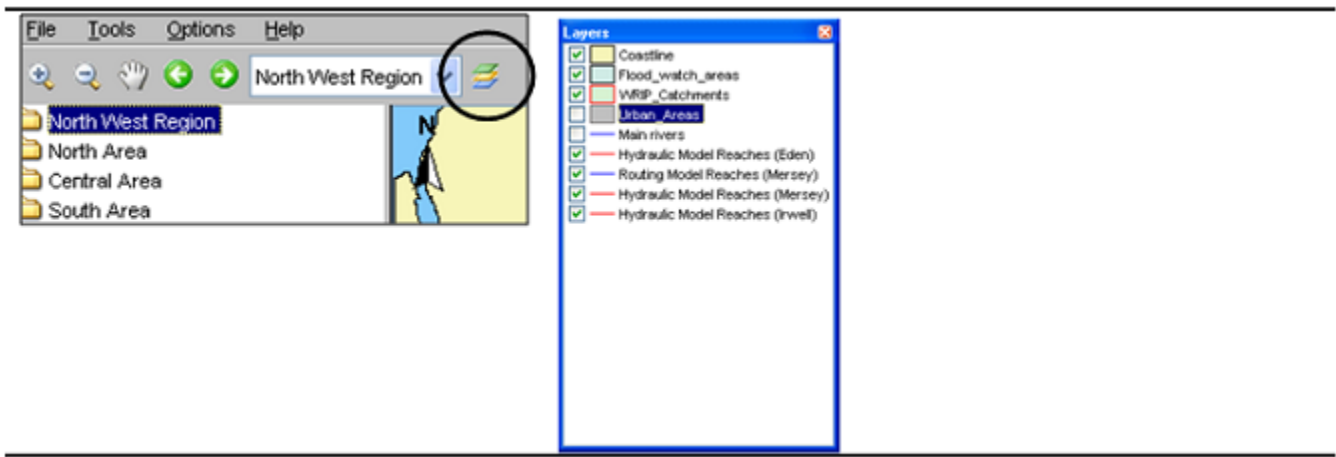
File Tools Options Help

North West Region

North West Region
North Area
Central Area
South Area

N

Layers

Coastline
Flood_watch_areas
WRIP_Catchments
Urban_Areas
Main rivers
Hydraulic Model Reaches (Eden)
Routing Model Reaches (Mersey)
Hydraulic Model Reaches (Mersey)
Hydraulic Model Reaches (Irwell)